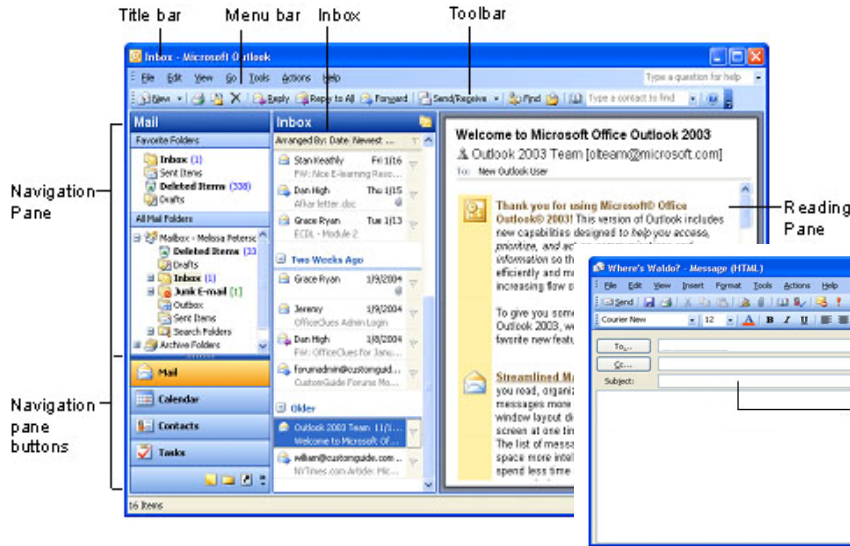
Title bar
Menu bar
Inbox
Toolbar

Inbox - Microsoft Outlook
File Edit View Go Tools Actions Help
Type a question for help
New Reply Reply to All Forward Send/Receive Find Type a contact to find

Mail
Favorite Folders
Inbox (1)
Sent Items
Deleted Items (338)
Drafts
All Mail Folders
Mailbox - Melissa Peterse
Deleted Items (33
Drafts
Inbox (1)
Junk E-mail (1)
Outbox
Sent Items
Search Folders
Archive Folders

Mail
Calendar
Contacts
Tasks

Inbox
Arranged By: Date Newest on top
Stan Keathly Fri 1/16
FW: Nice E-learning Reso...
Dan High Thu 1/15
Affair letter.doc
Grace Ryan Tue 1/13
ECDL - Module 2
Two Weeks Ago
Grace Ryan 1/9/2004
Jeremy 1/9/2004
OfficeClues Admin Login
Dan High 1/9/2004
FW: OfficeClues for Janu...
forumadmin@customguid... 1/8/2004
CustomGuide Forums Me...
Older
Outlook 2003 Team 11/1...
Welcome to Microsoft Of...
william@customguide.com...
NYTimes.com Article: Mic...

Welcome to Microsoft Office Outlook 2003
Outlook 2003 Team [olteam@microsoft.com]
To: New Outlook User

Thank you for using Microsoft® Office Outlook® 2003! This version of Outlook includes new capabilities designed to help you access, prioritize, and act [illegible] information so th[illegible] efficiently and m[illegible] increasing flow o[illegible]

To give you som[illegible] Outlook 2003, w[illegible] favorite new featu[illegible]

Streamlined M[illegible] you read, organiz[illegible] messages more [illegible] window layout d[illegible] screen at one ti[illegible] The list of messa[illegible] space more intel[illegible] spend less time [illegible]

16 Items

Navigation Pane
Navigation pane buttons
Reading Pane

Where's Waldo? - Message (HTML)
File Edit View Insert Format Tools Actions Help
Send
Courier New 12 A B I U
To...
Cc...
Subject: